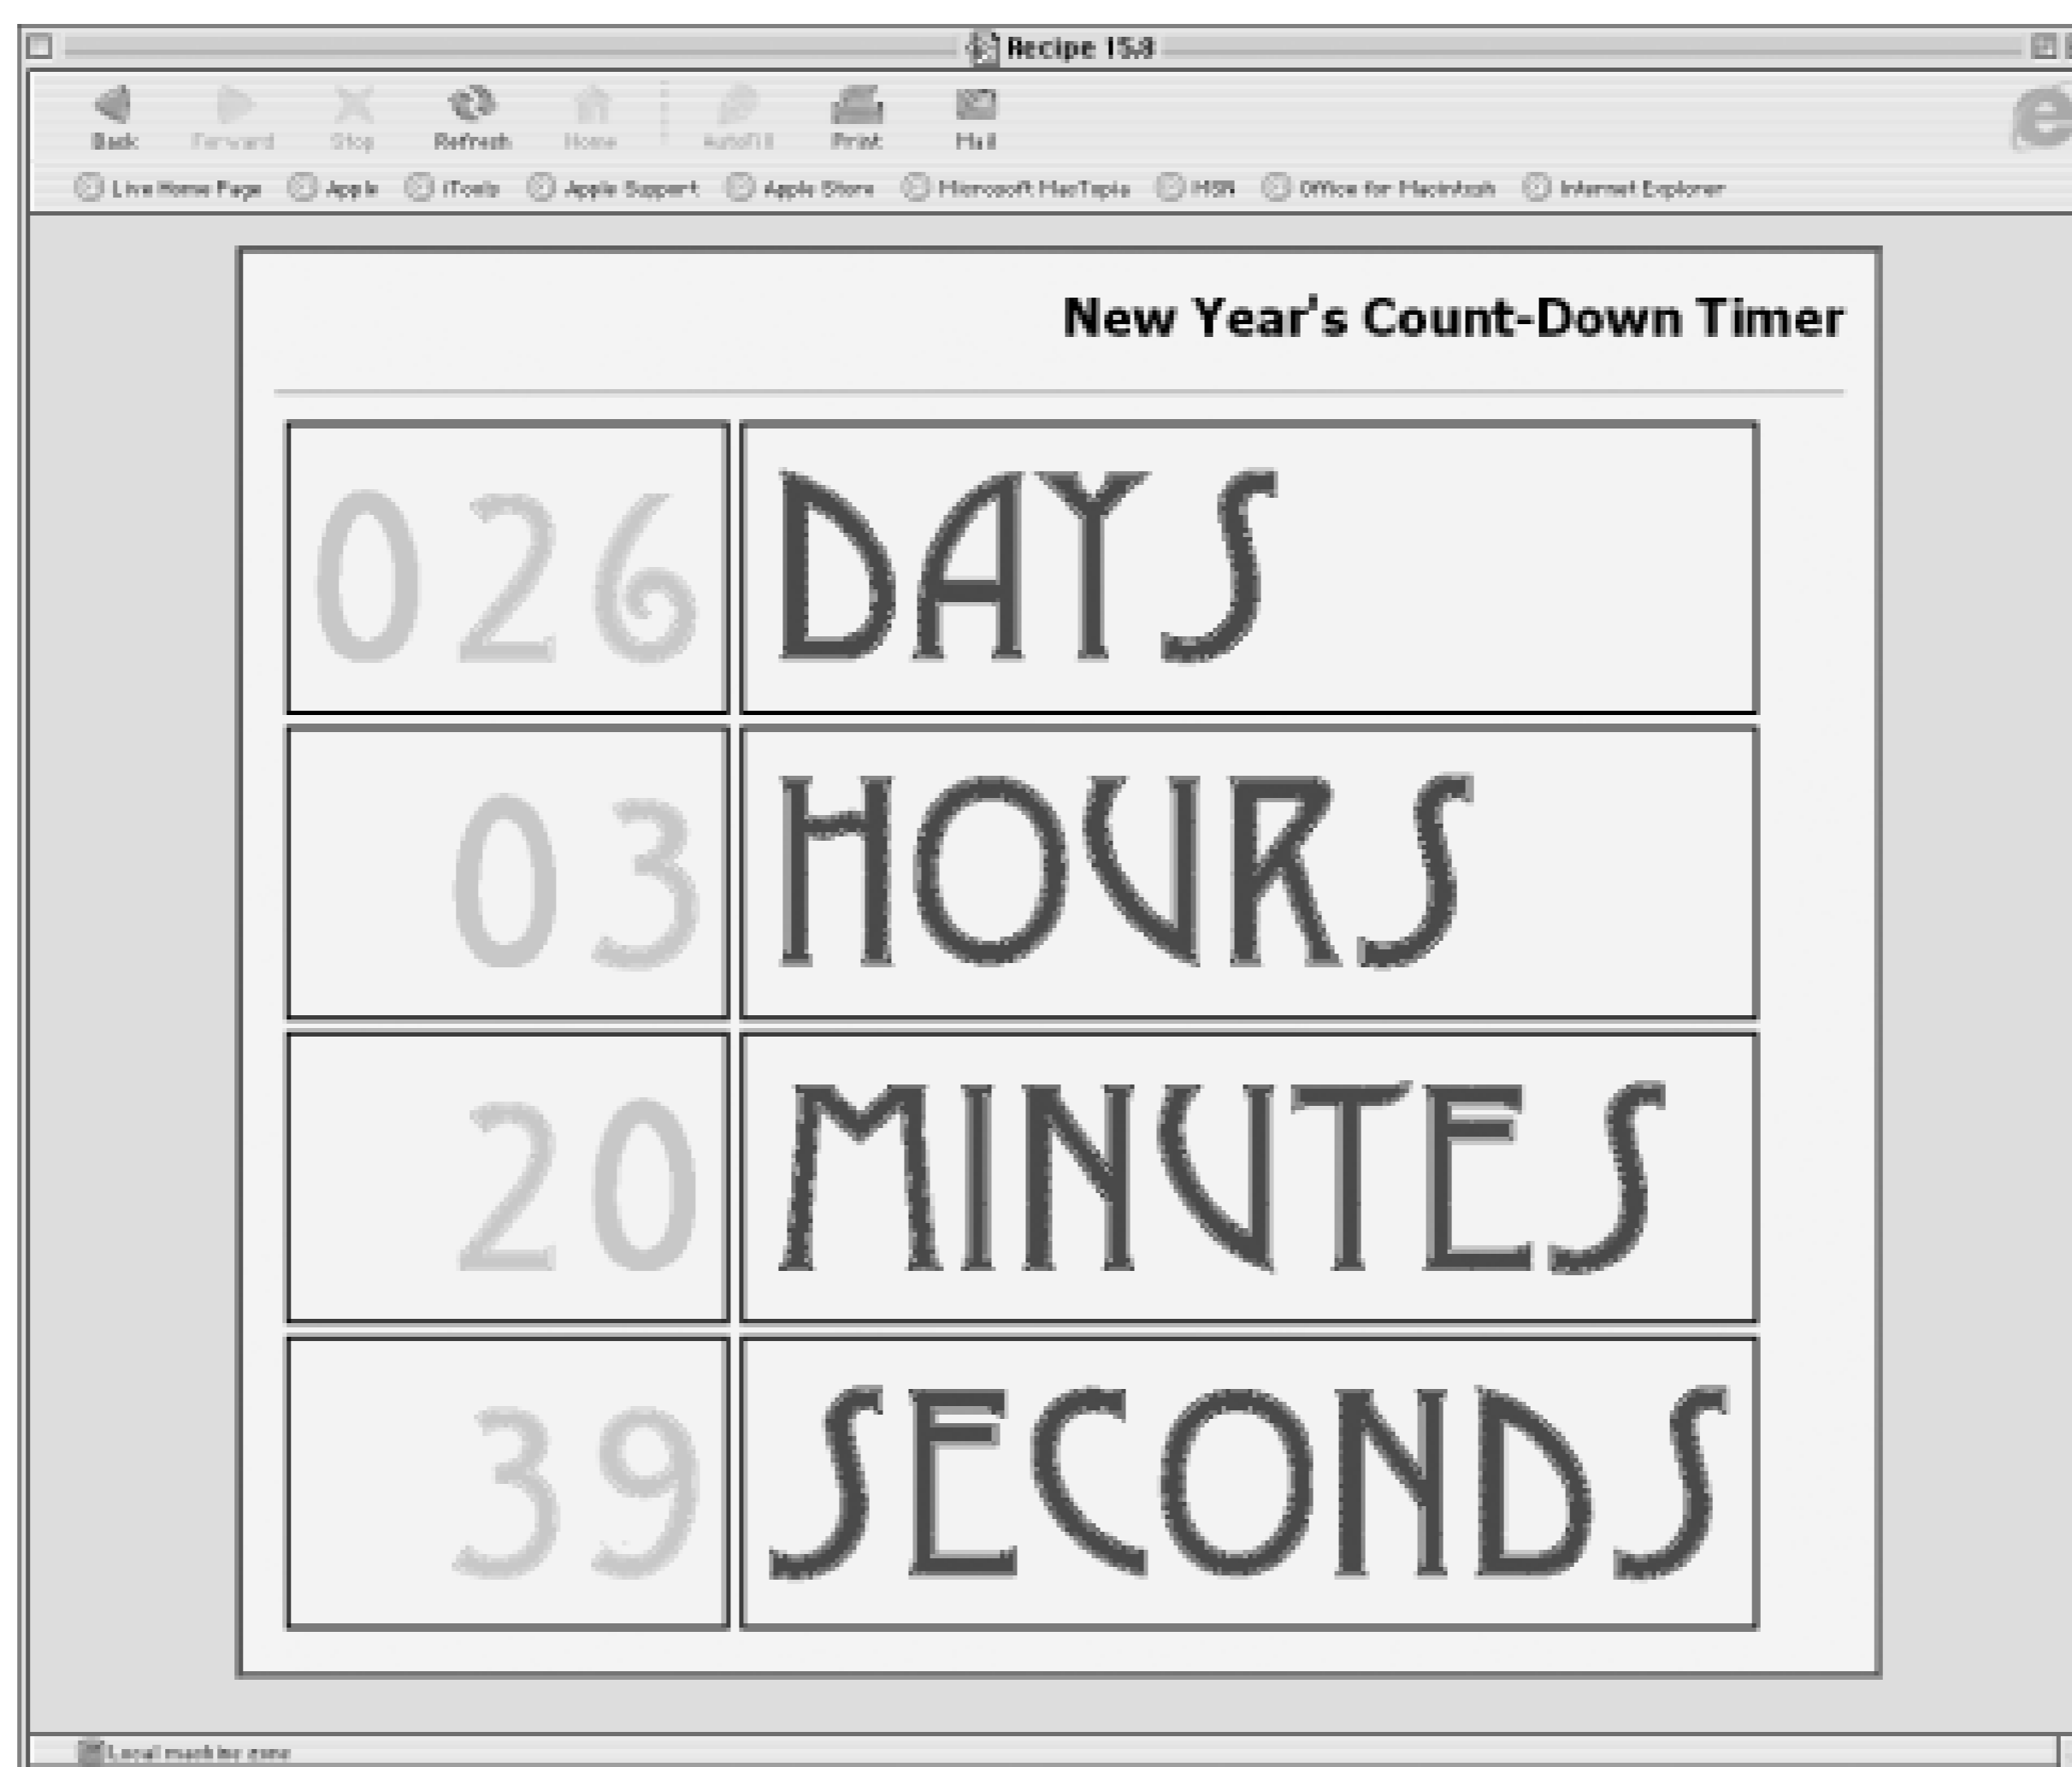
Recipe 15.8

Back Forward Stop Refresh Home AutoFill Print Mail

Live Home Page Apple iTools Apple Support Apple Store Microsoft MacTopia MSN Office for Macintosh Internet Explorer

New Year's Count-Down Timer

| 026 | DAYS |
|---|---|
| 03 | HOURS |
| 20 | MINUTES |
| 39 | SECONDS |

Local machine zone